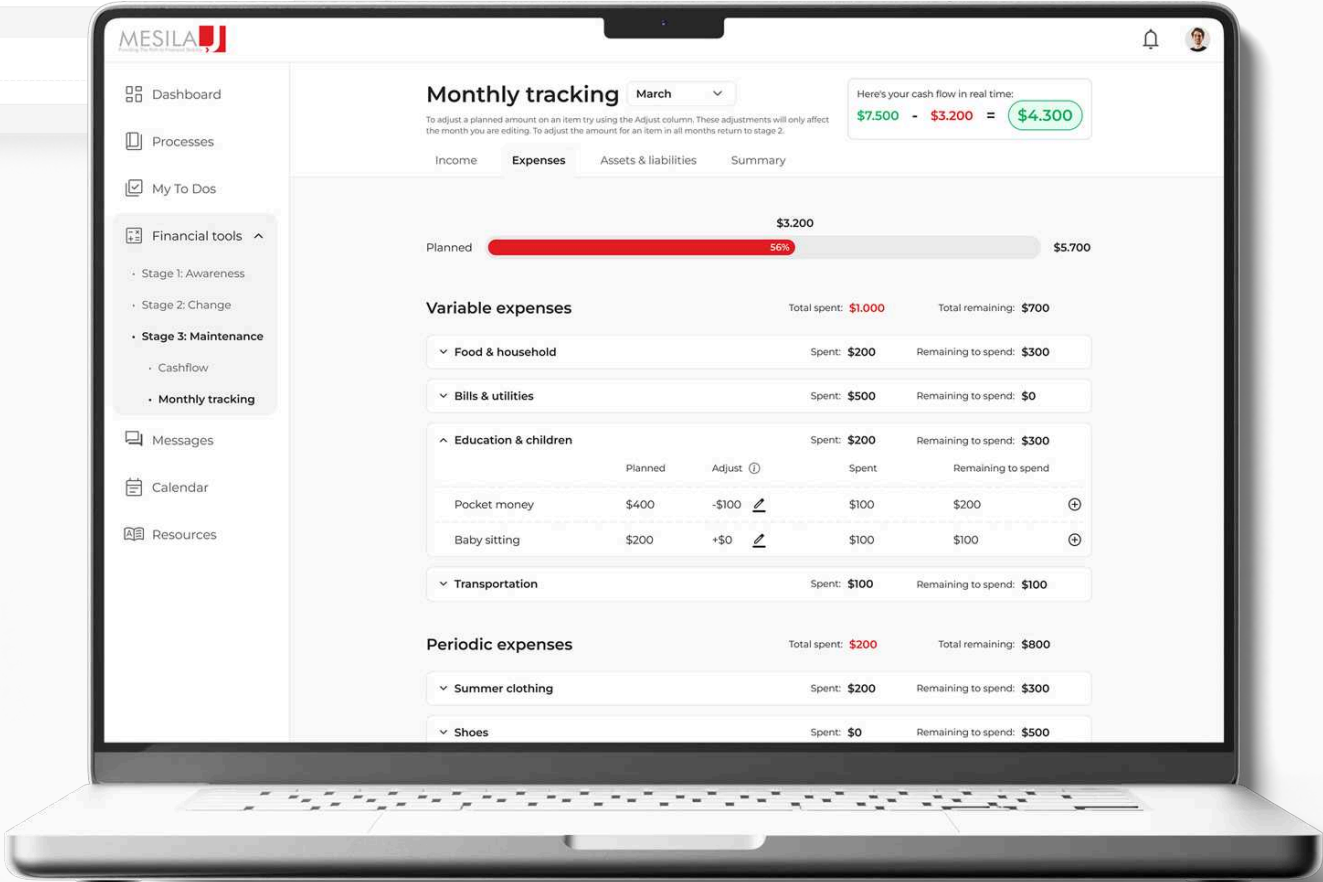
MESILA
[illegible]

Dashboard

Processes

My To Dos

Financial tools

Stage 1: Awareness

Stage 2: Change

Stage 3: Maintenance

Cashflow

Monthly tracking

Messages

Calendar

Resources

Monthly tracking March

To adjust a planned amount on an item try using the Adjust column. These adjustments will only affect the month you are editing. To adjust the amount for an item in all months return to stage 2.

Here's your cash flow in real time:
$7.500 - $3.200 = $4.300

Income Expenses Assets & liabilities Summary

$3.200
Planned 56% $5.700

Variable expenses Total spent: $1.000 Total remaining: $700

Food & household Spent: $200 Remaining to spend: $300

Bills & utilities Spent: $500 Remaining to spend: $0

Education & children Spent: $200 Remaining to spend: $300

| | Planned | Adjust | Spent | Remaining to spend |
|---|---|---|---|---|
| Pocket money | $400 | -$100 | $100 | $200 |
| Baby sitting | $200 | +$0 | $100 | $100 |

Transportation Spent: $100 Remaining to spend: $100

Periodic expenses Total spent: $200 Total remaining: $800

Summer clothing Spent: $200 Remaining to spend: $300

Shoes Spent: $0 Remaining to spend: $500